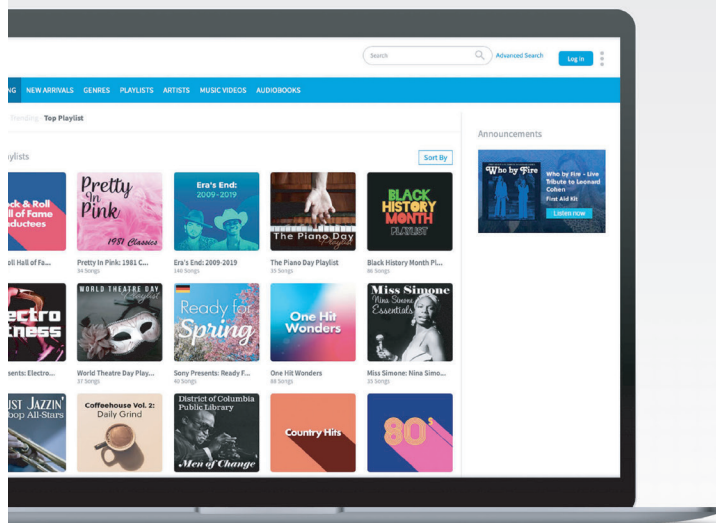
Search
Advanced Search
Log In

NG NEW ARRIVALS GENRES PLAYLISTS ARTISTS MUSIC VIDEOS AUDIOBOOKS

Trending · Top Playlist

ylists

Sort By

Announcements

Who by Fire
Who by Fire - Live Tribute to Leonard Cohen
First Aid Kit
Listen now

ck & Roll ll of Fame ductees
oll Hall of Fa...

Pretty In Pink
1981 Classics
Pretty In Pink: 1981 C...
94 Songs

Era's End: 2009-2019
Era's End: 2009-2019
146 Songs

The Piano Day Playlist
The Piano Day Playlist
35 Songs

BLACK HISTORY MONTH PLAYLIST
Black History Month Pl...
86 Songs

ectro tness
sents: Electro...

WORLD THEATRE DAY Playlist
World Theatre Day Play...
37 Songs

Ready for Spring
Sony Presents: Ready F...
40 Songs

One Hit Wonders
One Hit Wonders
88 Songs

Miss Simone
Nina Simone Essentials
Miss Simone: Nina Simo...
35 Songs

UST JAZZIN' bop All-Stars

Coffeehouse Vol. 2: Daily Grind

District of Columbia Public Library
Men of Change

Country Hits

80's